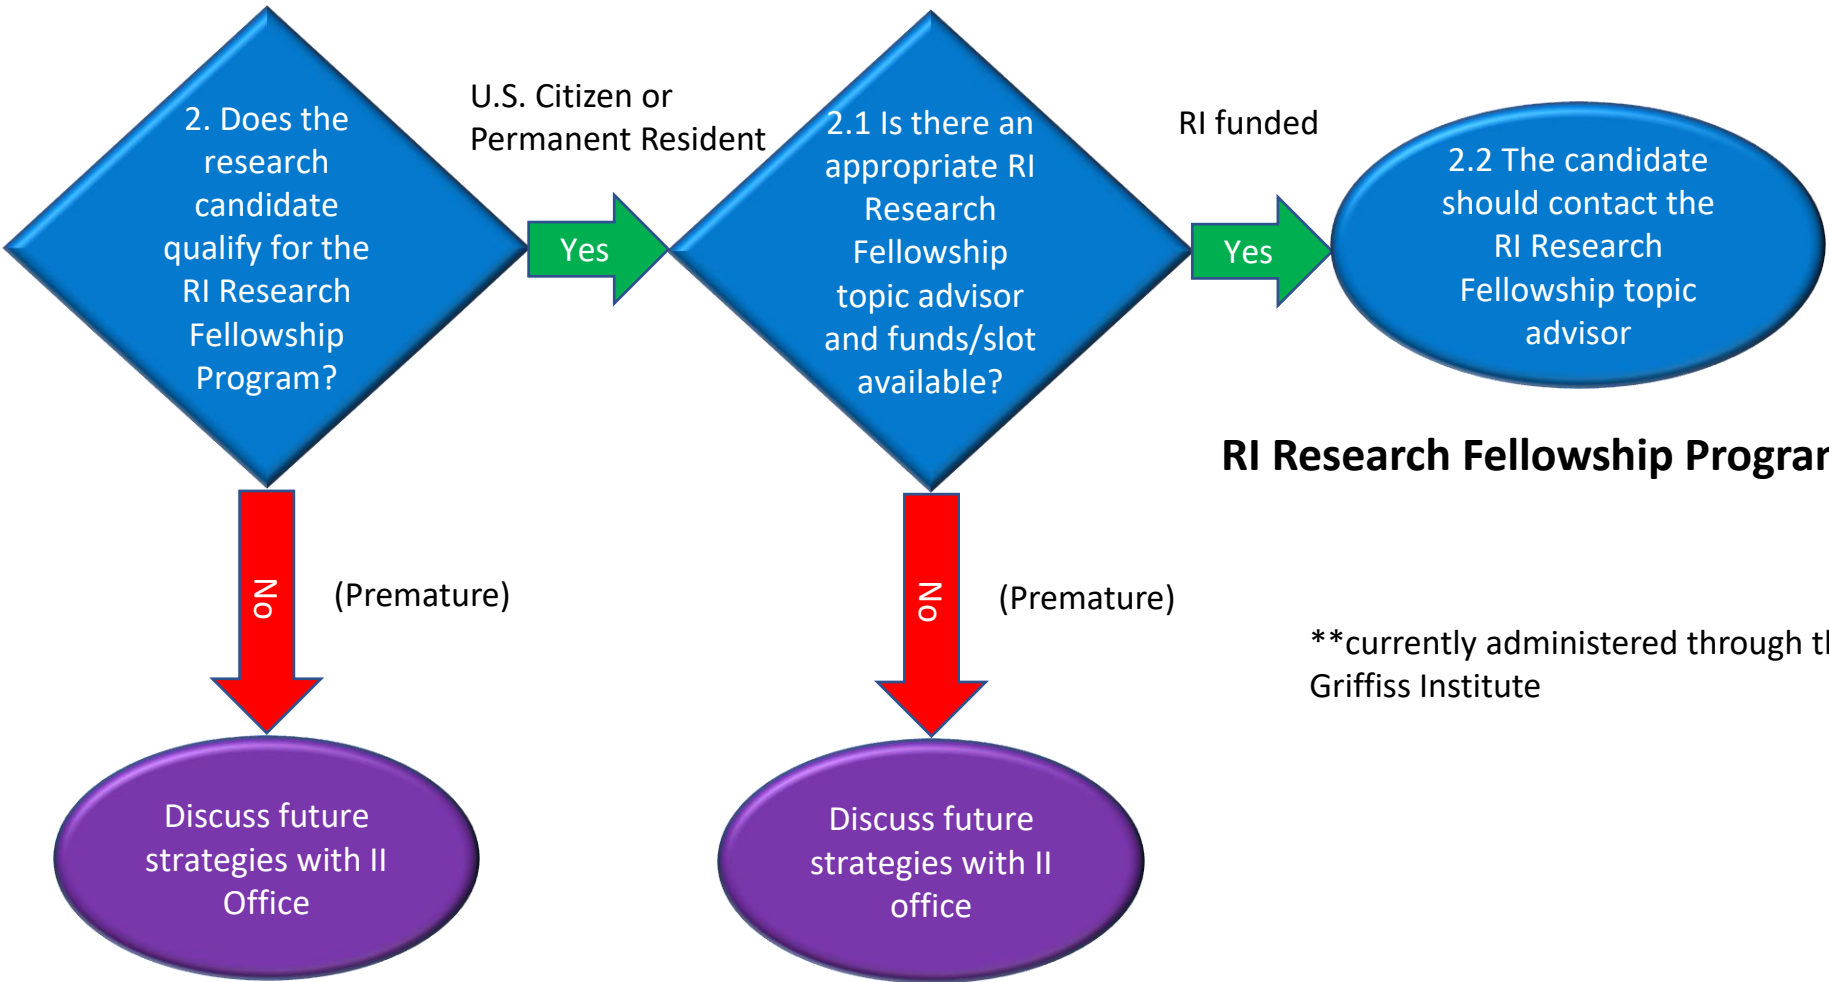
2. Does the research candidate qualify for the RI Research Fellowship Program?

U.S. Citizen or Permanent Resident

Yes

2.1 Is there an appropriate RI Research Fellowship topic advisor and funds/slot available?

RI funded

Yes

2.2 The candidate should contact the RI Research Fellowship topic advisor

RI Research Fellowship Progra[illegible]

No

(Premature)

No

(Premature)

**currently administered through t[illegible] Griffiss Institute

Discuss future strategies with II Office

Discuss future strategies with II office